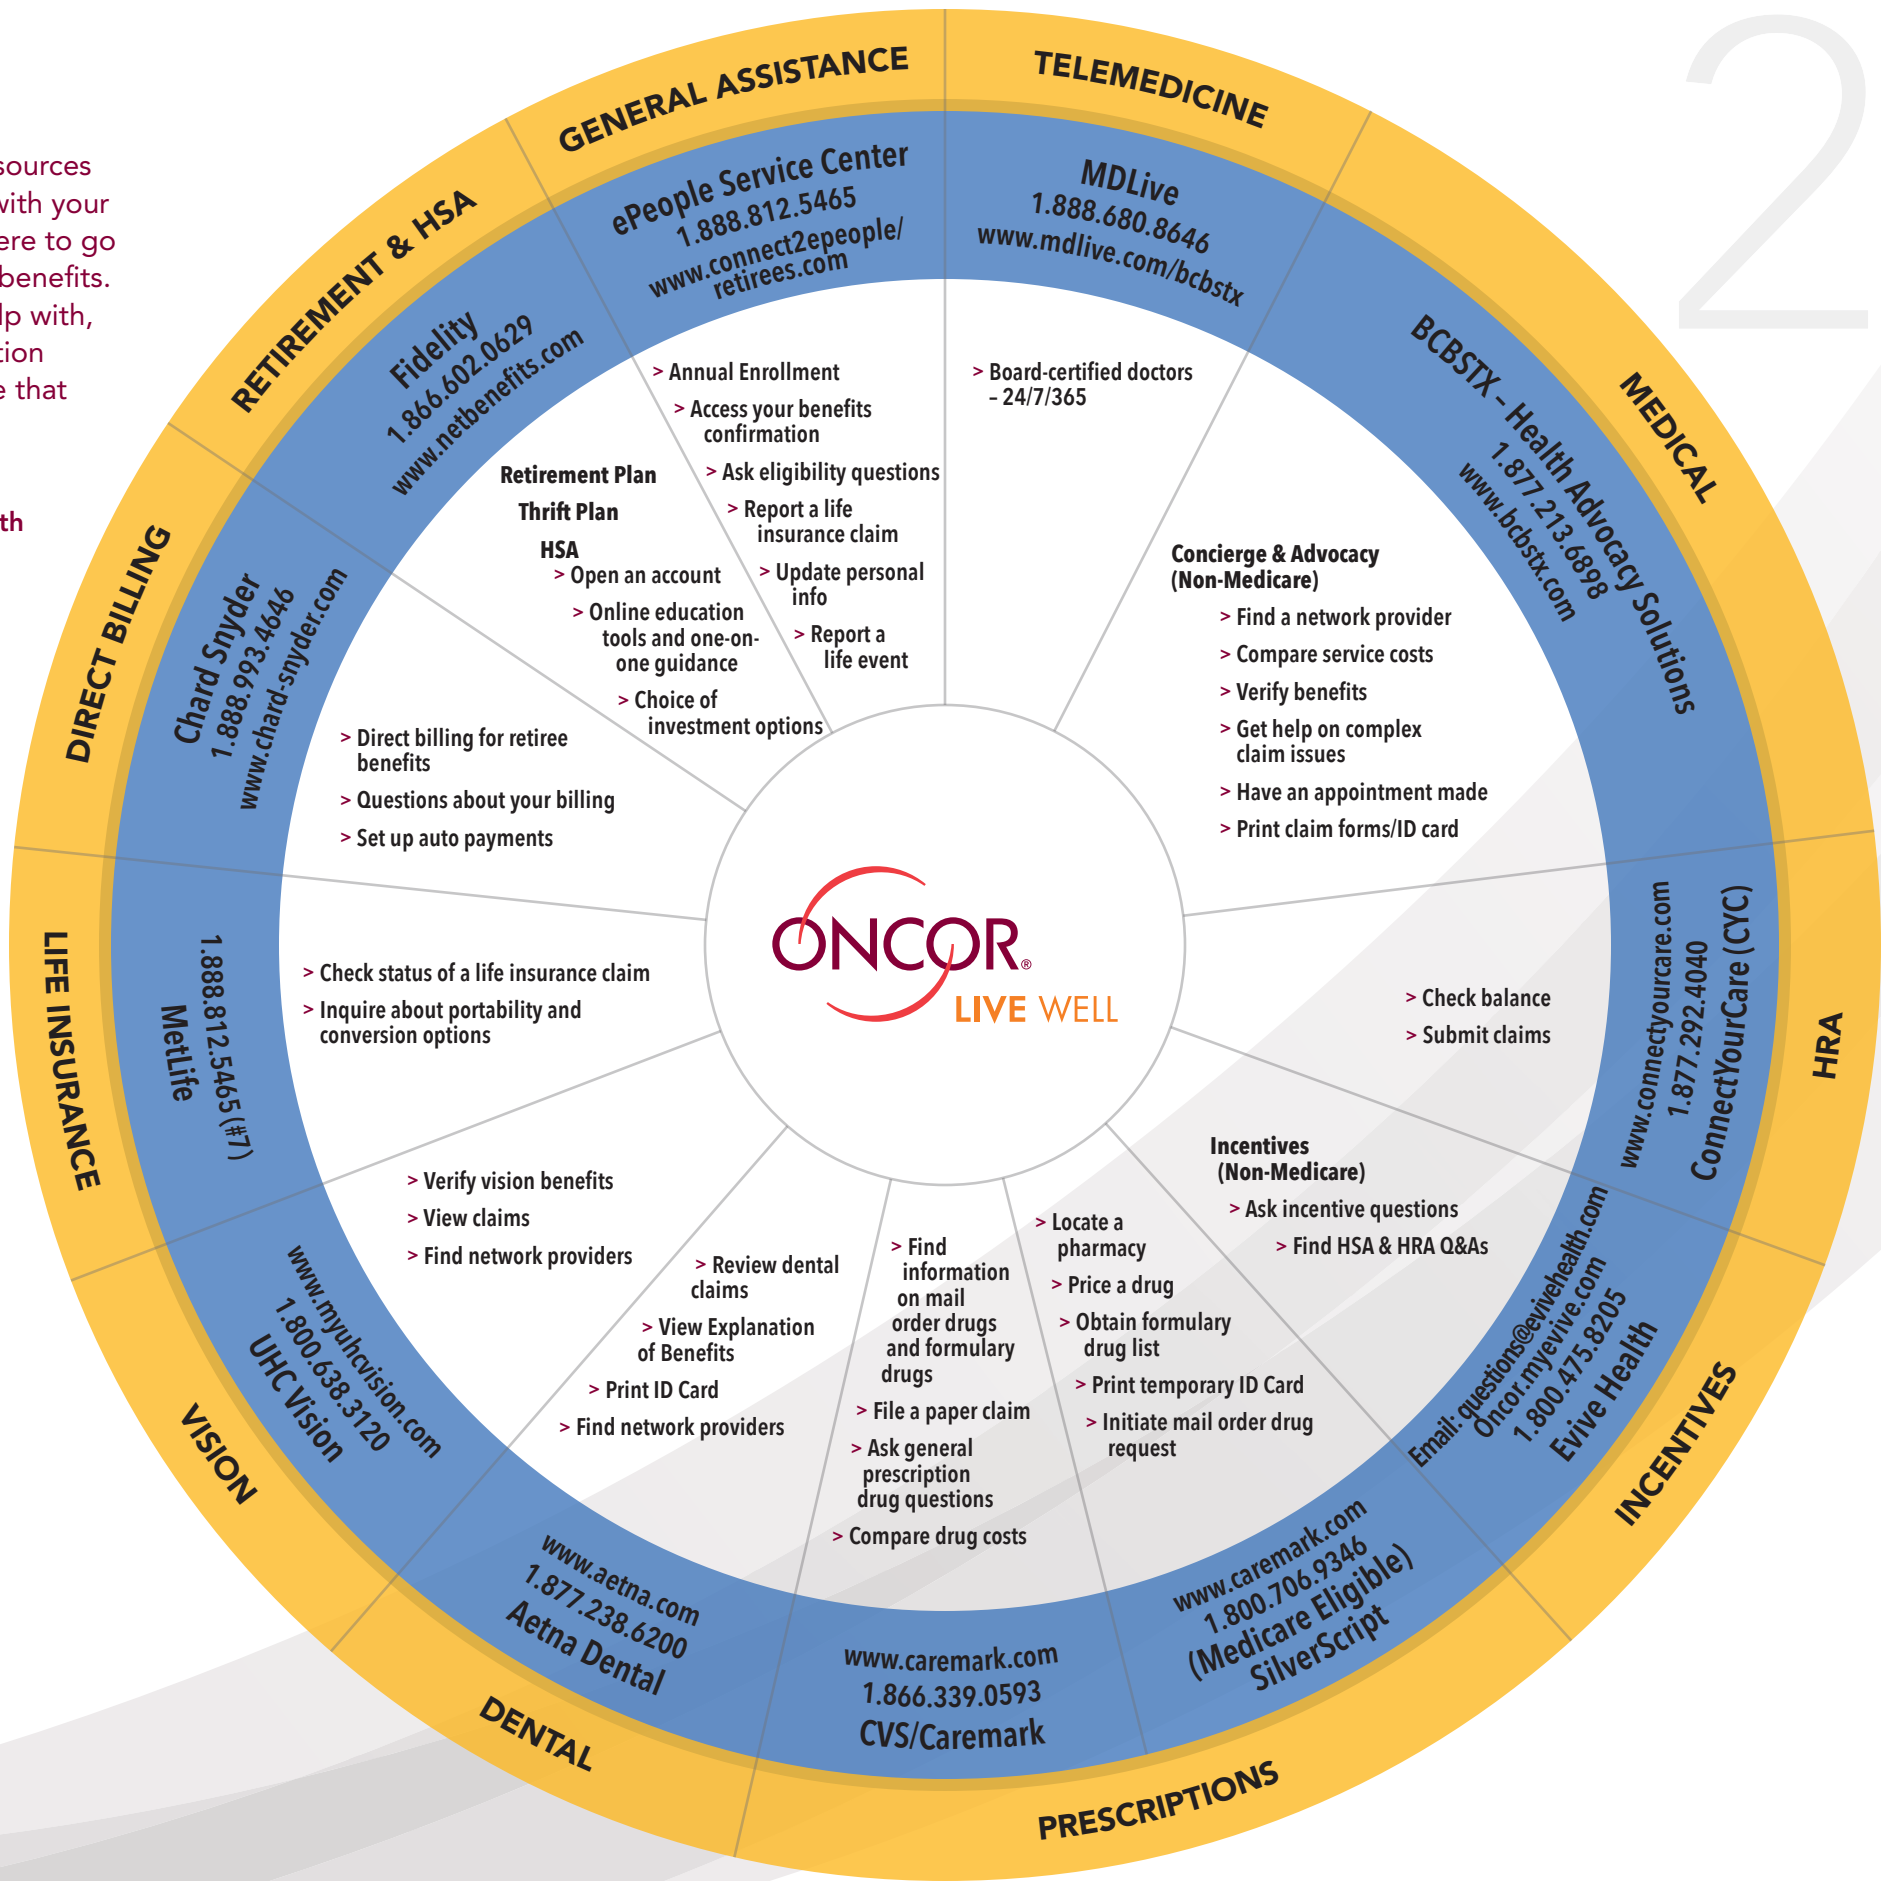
sources
with your
ere to go
benefits.
lp with,
tion
e that

th

2

GENERAL ASSISTANCE
ePeople Service Center
1.888.812.5465
www.connect2epeople/retirees.com
> Annual Enrollment
> Access your benefits confirmation
> Ask eligibility questions
> Report a life insurance claim
> Update personal info
> Report a life event

TELEMEDICINE
MDLive
1.888.680.8646
www.mdlive.com/bcbstx
> Board-certified doctors – 24/7/365

MEDICAL
BCBSTX - Health Advocacy Solutions
1.877.213.6898
www.bcbstx.com
Concierge & Advocacy (Non-Medicare)
> Find a network provider
> Compare service costs
> Verify benefits
> Get help on complex claim issues
> Have an appointment made
> Print claim forms/ID card

HRA
ConnectYourCare (CYC)
1.877.292.4040
www.connectyourcare.com
> Check balance
> Submit claims

INCENTIVES
Evive Health
1.800.475.8205
Oncor.myevive.com
Email: questions@evivehealth.com
Incentives (Non-Medicare)
> Ask incentive questions
> Find HSA & HRA Q&As

SilverScript
(Medicare Eligible)
1.800.706.9346
www.caremark.com
> Locate a pharmacy
> Price a drug
> Obtain formulary drug list
> Print temporary ID Card
> Initiate mail order drug request

PRESCRIPTIONS
CVS/Caremark
1.866.339.0593
www.caremark.com
> Find information on mail order drugs and formulary drugs
> File a paper claim
> Ask general prescription drug questions
> Compare drug costs

DENTAL
Aetna Dental
1.877.238.6200
www.aetna.com
> Review dental claims
> View Explanation of Benefits
> Print ID Card
> Find network providers

VISION
UHC Vision
1.800.638.3120
www.myuhcvision.com
> Verify vision benefits
> View claims
> Find network providers

LIFE INSURANCE
MetLife
1.888.812.5465 (#7)
> Check status of a life insurance claim
> Inquire about portability and conversion options

DIRECT BILLING
Chard Snyder
1.888.993.4646
www.chard-snyder.com
> Direct billing for retiree benefits
> Questions about your billing
> Set up auto payments

RETIREMENT & HSA
Fidelity
1.866.602.0629
www.netbenefits.com
Retirement Plan
Thrift Plan
HSA
> Open an account
> Online education tools and one-on-one guidance
> Choice of investment options

ONCOR®
LIVE WELL